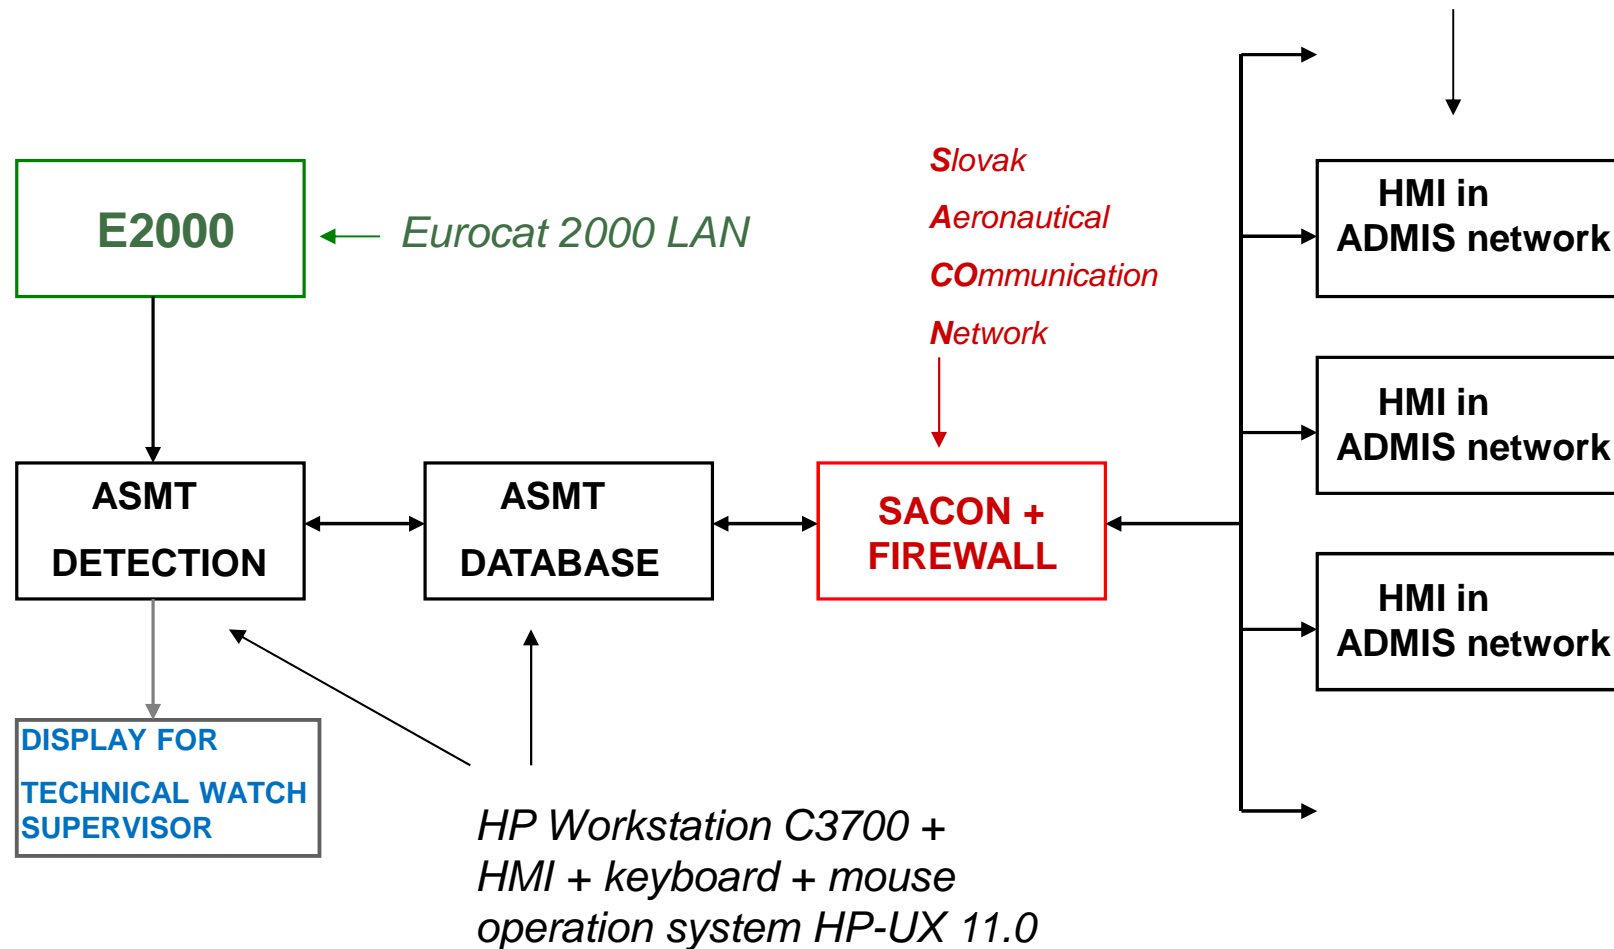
E2000

Eurocat 2000 LAN

Slovak
Aeronautical
COmmunication
Network

HMI in ADMIS network

HMI in ADMIS network

HMI in ADMIS network

ASMT DETECTION

ASMT DATABASE

SACON + FIREWALL

DISPLAY FOR TECHNICAL WATCH SUPERVISOR

HP Workstation C3700 + HMI + keyboard + mouse operation system HP-UX 11.0